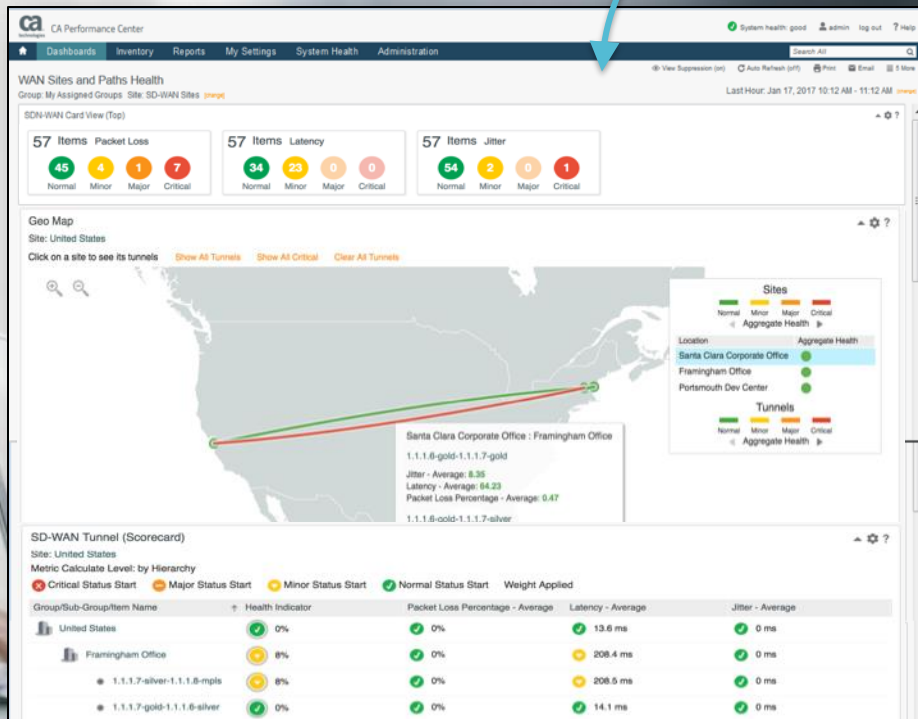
ca technologies CA Performance Center

System health: good admin log out ? Help

Dashboards Inventory Reports My Settings System Health Administration Search All

WAN Sites and Paths Health
Group: My Assigned Groups Site: SD-WAN Sites [change]

View Suppression (on) Auto Refresh (off) Print Email More

Last Hour: Jan 17, 2017 10:12 AM - 11:12 AM [change]

SDN-WAN Card View (Top)

57 Items Packet Loss
45 Normal 4 Minor 1 Major 7 Critical

57 Items Latency
34 Normal 23 Minor 0 Major 0 Critical

57 Items Jitter
54 Normal 2 Minor 0 Major 1 Critical

Geo Map
Site: United States
Click on a site to see its tunnels Show All Tunnels Show All Critical Clear All Tunnels

Sites
Normal Minor Major Critical
Aggregate Health

| Location | Aggregate Health |
|---|---|
| Santa Clara Corporate Office | |
| Framingham Office | |
| Portsmouth Dev Center | |

Tunnels
Normal Minor Major Critical
Aggregate Health

Santa Clara Corporate Office : Framingham Office
1.1.1.6-gold-1.1.1.7-gold
Jitter - Average: 8.35
Latency - Average: 64.23
Packet Loss Percentage - Average: 0.47
1.1.1.6-gold-1.1.1.7-silver

SD-WAN Tunnel (Scorecard)
Site: United States
Metric Calculate Level: by Hierarchy
Critical Status Start Major Status Start Minor Status Start Normal Status Start Weight Applied

| Group/Sub-Group/Item Name | Health Indicator | Packet Loss Percentage - Average | Latency - Average | Jitter - Average |
|---|---|---|---|---|
| United States | 0% | 0% | 13.6 ms | 0 ms |
| Framingham Office | 8% | 0% | 208.4 ms | 0 ms |
| 1.1.1.7-silver-1.1.1.8-mpls | 8% | 0% | 208.5 ms | 0 ms |
| 1.1.1.7-gold-1.1.1.6-silver | 0% | 0% | 14.1 ms | 0 ms |